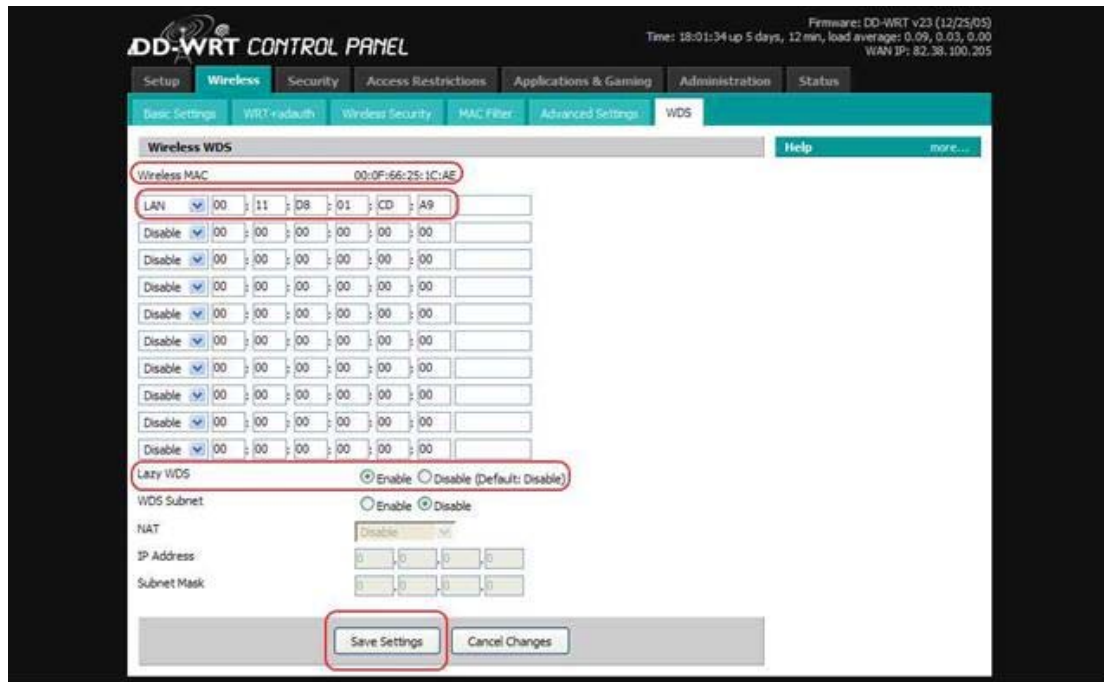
DD-WRT CONTROL PANEL

Firmware: DD-WRT v23 (12/25/05)
Time: 18:01:34 up 5 days, 12 min, load average: 0.09, 0.03, 0.00
WAN IP: 82.38.100.205

Setup | Wireless | Security | Access Restrictions | Applications & Gaming | Administration | Status

Basic Settings | WRT-radauth | Wireless Security | MAC Filter | Advanced Settings | WDS

Wireless WDS

Help more...

Wireless MAC 00:0F:66:25:1C:AE

LAN 00 : 11 : D8 : 01 : CD : A9
Disable 00 : 00 : 00 : 00 : 00 : 00
Disable 00 : 00 : 00 : 00 : 00 : 00
Disable 00 : 00 : 00 : 00 : 00 : 00
Disable 00 : 00 : 00 : 00 : 00 : 00
Disable 00 : 00 : 00 : 00 : 00 : 00
Disable 00 : 00 : 00 : 00 : 00 : 00
Disable 00 : 00 : 00 : 00 : 00 : 00
Disable 00 : 00 : 00 : 00 : 00 : 00
Disable 00 : 00 : 00 : 00 : 00 : 00

Lazy WDS Enable Disable (Default: Disable)
WDS Subnet Enable Disable
NAT Disable
IP Address 0 . 0 . 0 . 0
Subnet Mask 0 . 0 . 0 . 0

Save Settings Cancel Changes